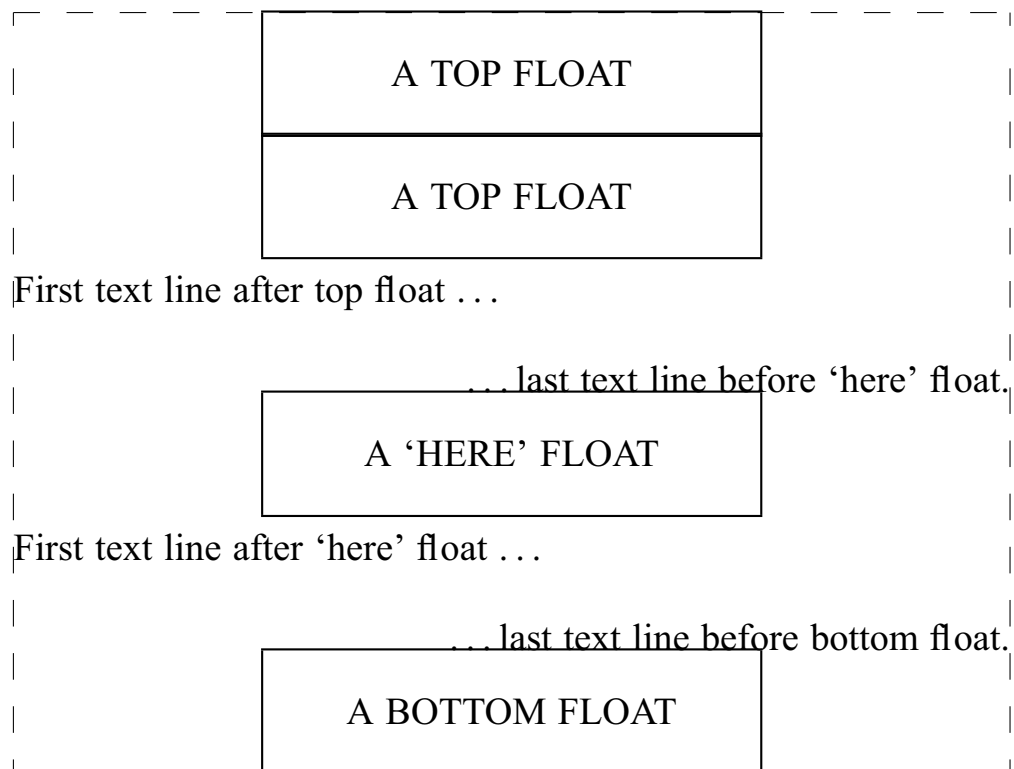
A TOP FLOAT

A TOP FLOAT

First text line after top float . . .

. . . last text line before ‘here’ float.

A ‘HERE’ FLOAT

First text line after ‘here’ float . . .

. . . last text line before bottom float.

A BOTTOM FLOAT